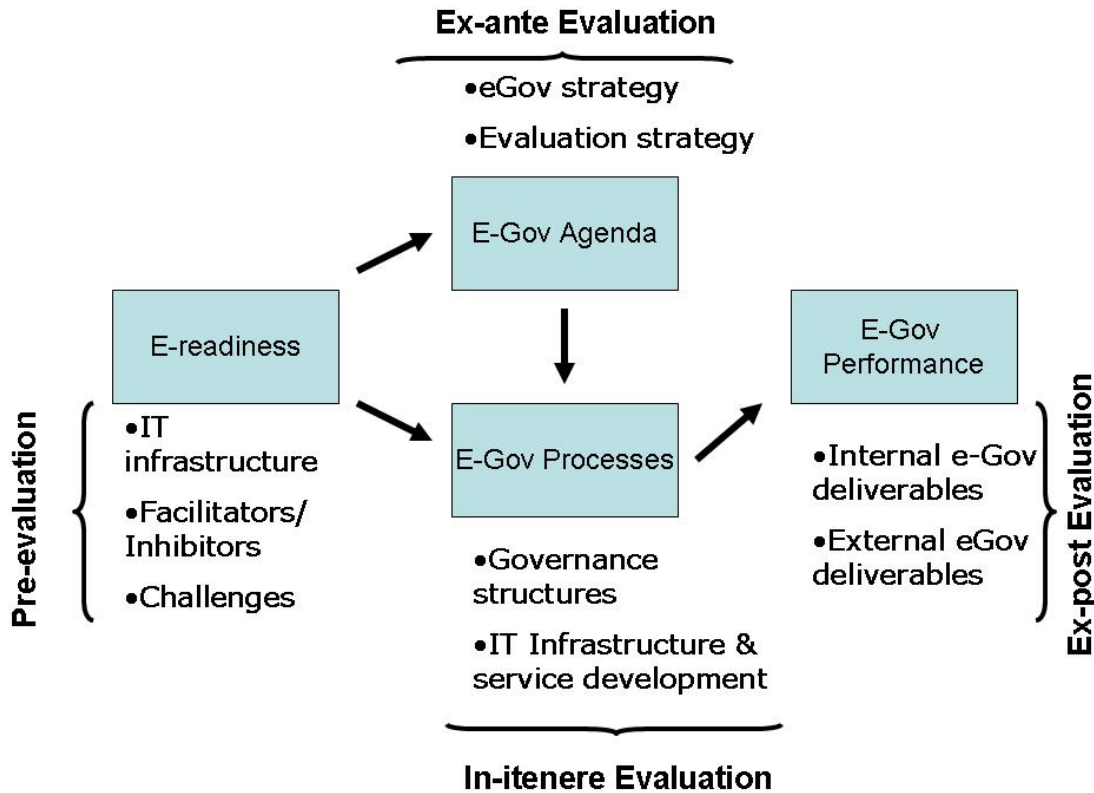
Ex-ante Evaluation

•eGov strategy

•Evaluation strategy

E-Gov Agenda

E-readiness

Pre-evaluation

•IT infrastructure

•Facilitators/ Inhibitors

•Challenges

E-Gov Processes

•Governance structures

•IT Infrastructure & service development

E-Gov Performance

•Internal e-Gov deliverables

•External eGov deliverables

Ex-post Evaluation

In-itenere Evaluation